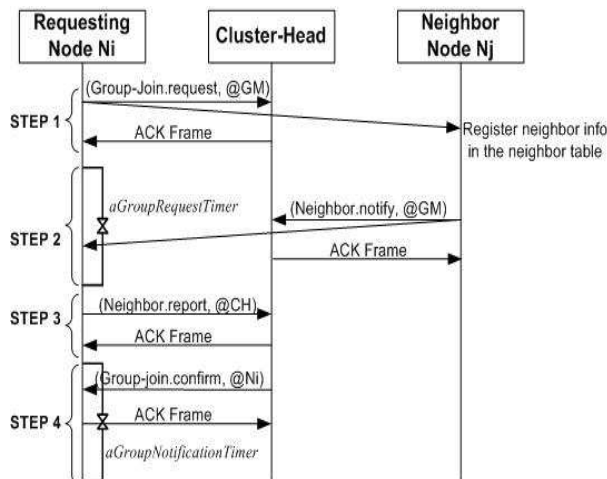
Requesting Node Ni

Cluster-Head

Neighbor Node Nj

STEP 1

(Group-Join.request, @GM)

ACK Frame

Register neighbor info in the neighbor table

STEP 2

aGroupRequestTimer

(Neighbor.notify, @GM)

ACK Frame

STEP 3

(Neighbor.report, @CH)

ACK Frame

STEP 4

(Group-join.confirm, @Ni)

ACK Frame

aGroupNotificationTimer